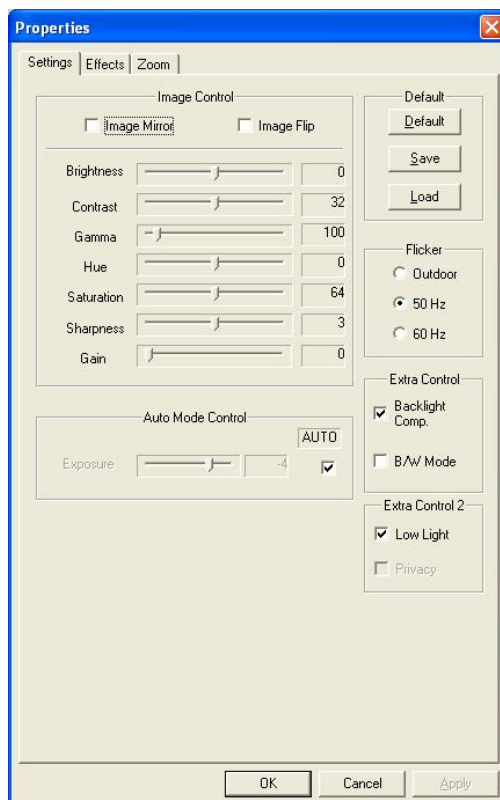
Properties

Settings | Effects | Zoom

Image Control
Image Mirror
Image Flip

| Brightness | 0 |
|---|---|
| Contrast | 32 |
| Gamma | 100 |
| Hue | 0 |
| Saturation | 64 |
| Sharpness | 3 |
| Gain | 0 |

Auto Mode Control
AUTO
Exposure -4

Default
Default
Save
Load

Flicker
Outdoor
50 Hz
60 Hz

Extra Control
Backlight Comp.
B/W Mode

Extra Control 2
Low Light
Privacy

OK
Cancel
Apply